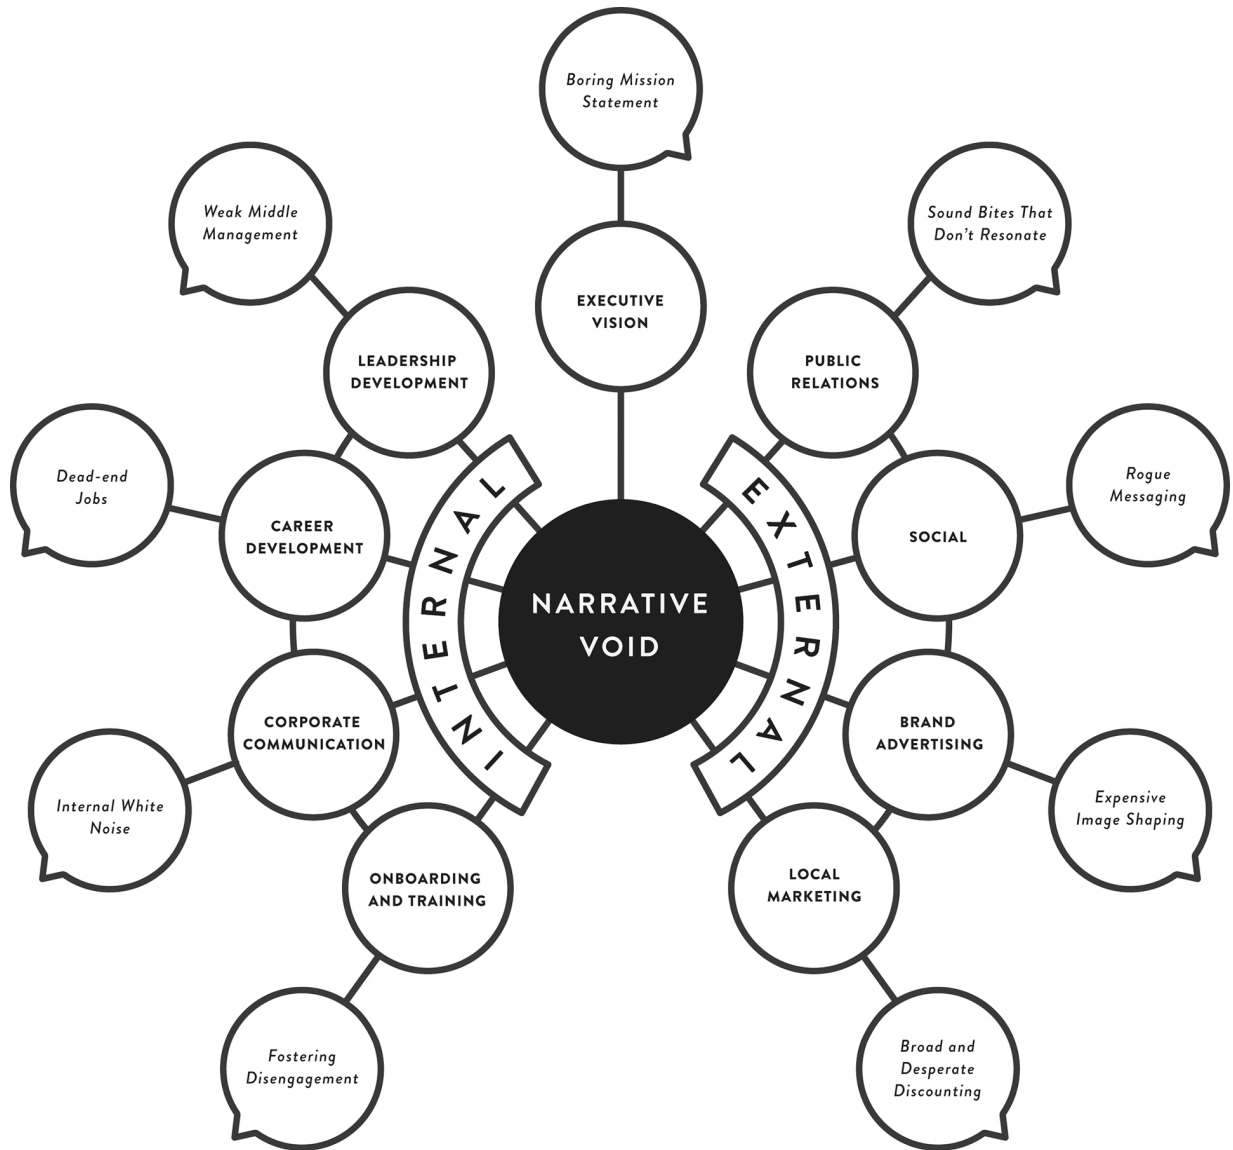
Boring Mission Statement

EXECUTIVE VISION

Weak Middle Management

LEADERSHIP DEVELOPMENT

Sound Bites That Don't Resonate

PUBLIC RELATIONS

Dead-end Jobs

CAREER DEVELOPMENT

INTERNAL

NARRATIVE VOID

EXTERNAL

SOCIAL

Rogue Messaging

CORPORATE COMMUNICATION

Internal White Noise

BRAND ADVERTISING

Expensive Image Shaping

ONBOARDING AND TRAINING

LOCAL MARKETING

Fostering Disengagement

Broad and Desperate Discounting